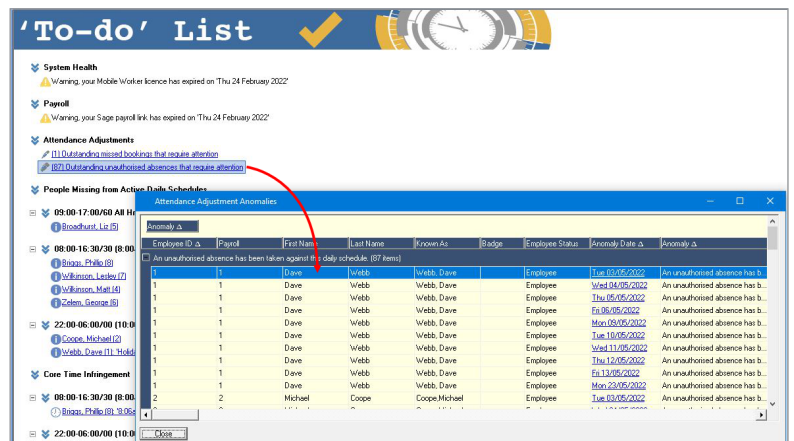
'To-do' List

System Health
Warning, your Mobile Worker licence has expired on 'Thu 24 February 2022'

Payroll
Warning, your Sage payroll link has expired on 'Thu 24 February 2022'

Attendance Adjustments
(1) Outstanding missed bookings that require attention
(87) Outstanding unauthorised absences that require attention

People Missing from Active Daily Schedules
09:00-17:00/60 All Hr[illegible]
Broadhurst, Liz (5)
08:00-16:30/30 (8:00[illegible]
Briggs, Phillip (8)
Wilkinson, Lesley (7)
Wilkinson, Matt (4)
Zelem, George (6)
22:00-06:00/00 (10:00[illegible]
Coope, Michael (2)
Webb, Dave (1) 'Holid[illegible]
Core Time Infringement
08:00-16:30/30 (8:00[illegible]
Briggs, Phillip (8) '8:06a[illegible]
22:00-06:00/00 (10:0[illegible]

Attendance Adjustment Anomalies
Anomaly Δ

An unauthorised absence has been taken against the daily schedule. (87 items)

| Employee ID Δ | Payroll | First Name | Last Name | Known As | Badge | Employee Status | Anomaly Date Δ | Anomaly Δ |
|---|---|---|---|---|---|---|---|---|
| 1 | 1 | Dave | Webb | Webb, Dave | | Employee | Tue 03/05/2022 | An unauthorised absence has b... |
| 1 | 1 | Dave | Webb | Webb, Dave | | Employee | Wed 04/05/2022 | An unauthorised absence has b... |
| 1 | 1 | Dave | Webb | Webb, Dave | | Employee | Thu 05/05/2022 | An unauthorised absence has b... |
| 1 | 1 | Dave | Webb | Webb, Dave | | Employee | Fri 06/05/2022 | An unauthorised absence has b... |
| 1 | 1 | Dave | Webb | Webb, Dave | | Employee | Mon 09/05/2022 | An unauthorised absence has b... |
| 1 | 1 | Dave | Webb | Webb, Dave | | Employee | Tue 10/05/2022 | An unauthorised absence has b... |
| 1 | 1 | Dave | Webb | Webb, Dave | | Employee | Wed 11/05/2022 | An unauthorised absence has b... |
| 1 | 1 | Dave | Webb | Webb, Dave | | Employee | Thu 12/05/2022 | An unauthorised absence has b... |
| 1 | 1 | Dave | Webb | Webb, Dave | | Employee | Fri 13/05/2022 | An unauthorised absence has b... |
| 1 | 1 | Dave | Webb | Webb, Dave | | Employee | Mon 23/05/2022 | An unauthorised absence has b... |
| 2 | 2 | Michael | Coope | Coope,Michael | | Employee | Tue 03/05/2022 | An unauthorised absence has b... |

Close